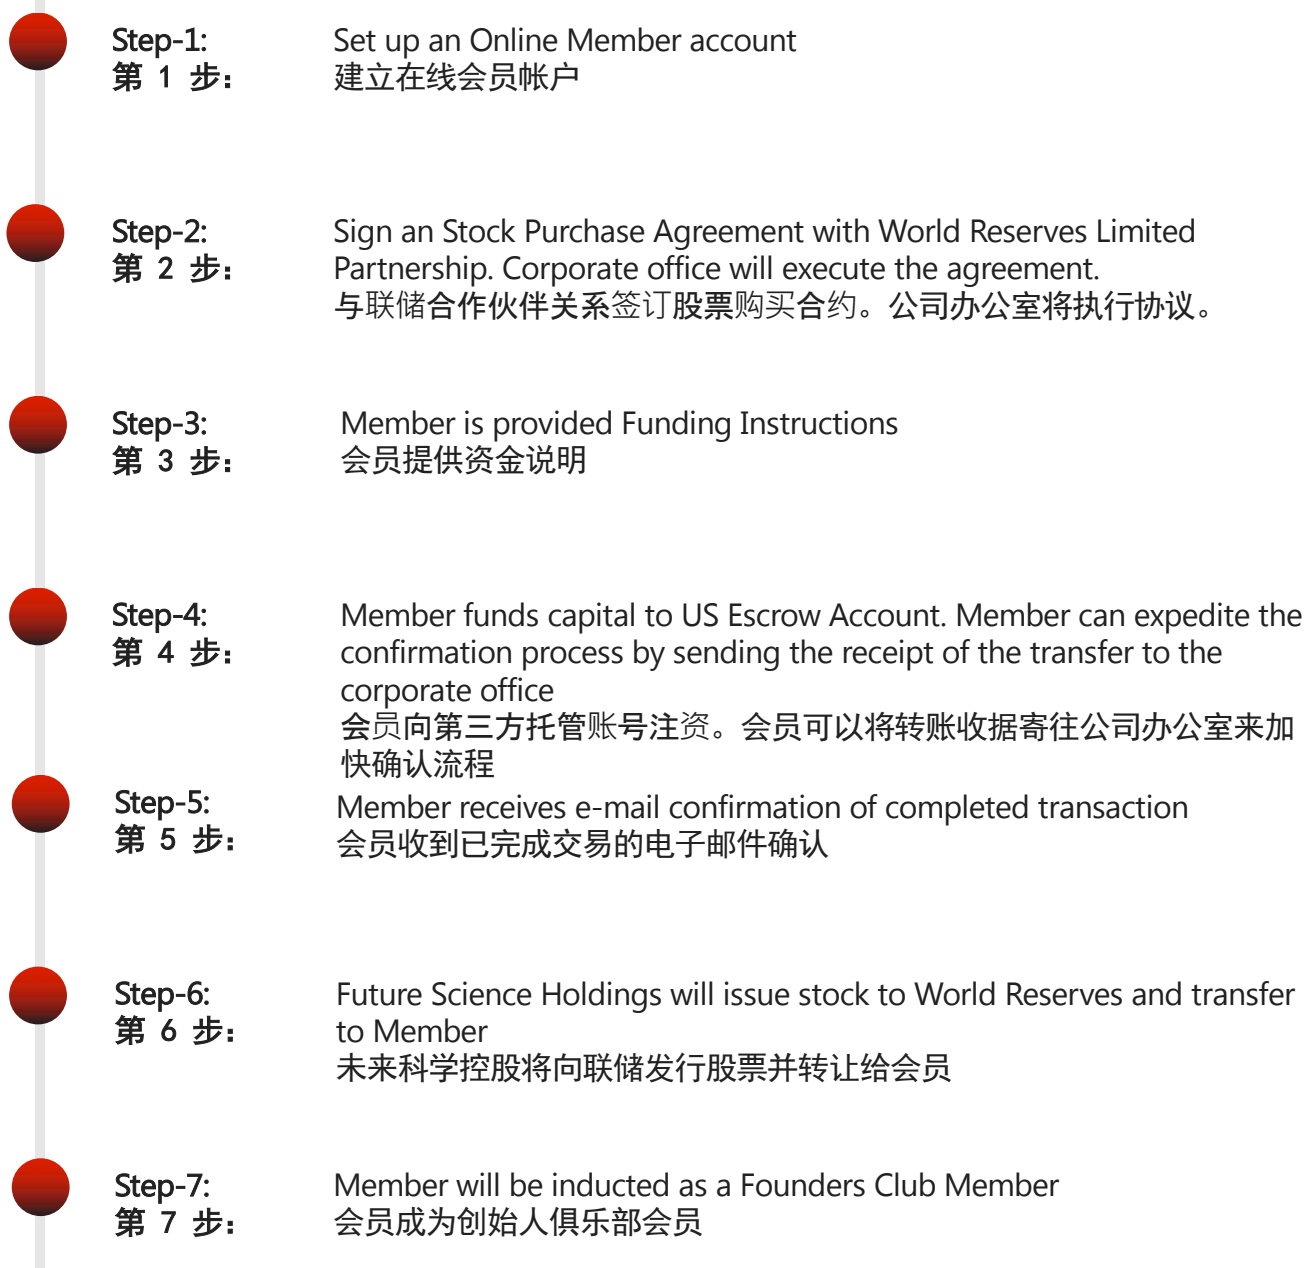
Step-1:
第 1 步：

Set up an Online Member account
建立在线会员帐户

Step-2:
第 2 步：

Sign an Stock Purchase Agreement with World Reserves Limited Partnership. Corporate office will execute the agreement.
与联储合作伙伴关系签订股票购买合约。公司办公室将执行协议。

Step-3:
第 3 步：

Member is provided Funding Instructions
会员提供资金说明

Step-4:
第 4 步：

Member funds capital to US Escrow Account. Member can expedite the confirmation process by sending the receipt of the transfer to the corporate office
会员向第三方托管账号注资。会员可以将转账收据寄往公司办公室来加快确认流程

Step-5:
第 5 步：

Member receives e-mail confirmation of completed transaction
会员收到已完成交易的电子邮件确认

Step-6:
第 6 步：

Future Science Holdings will issue stock to World Reserves and transfer to Member
未来科学控股将向联储发行股票并转让给会员

Step-7:
第 7 步：

Member will be inducted as a Founders Club Member
会员成为创始人俱乐部会员